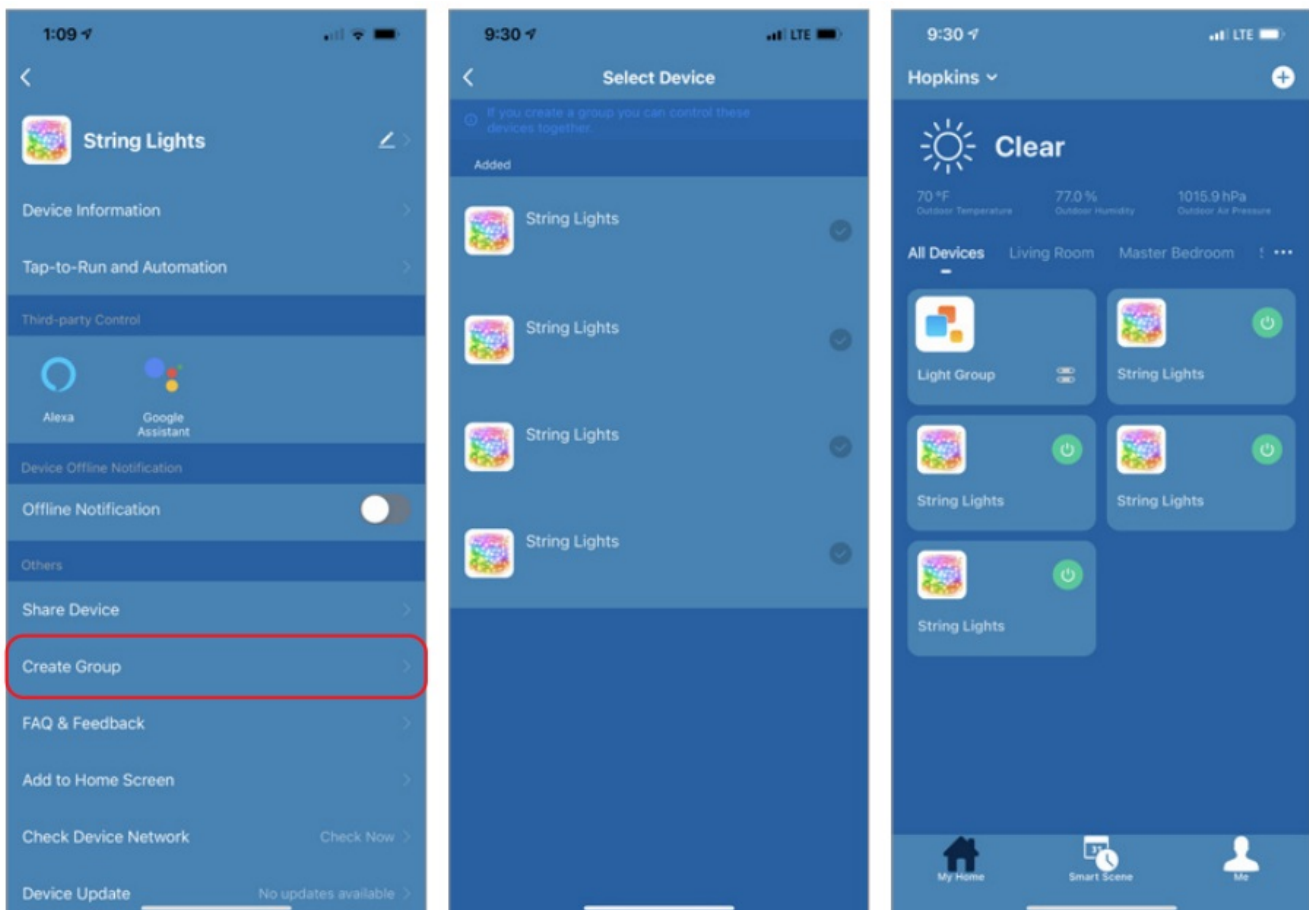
1:09

String Lights

Device Information

Tap-to-Run and Automation

Third-party Control

Alexa

Google Assistant

Device Offline Notification

Offline Notification

Others

Share Device

Create Group

FAQ & Feedback

Add to Home Screen

Check Device Network Check Now

Device Update No updates available

9:30 LTE

Select Device

If you create a group you can control these devices together.

Added

String Lights

String Lights

String Lights

String Lights

9:30 LTE

Hopkins

Clear

70 °F Outdoor Temperature

77.0 % Outdoor Humidity

1015.9 hPa Outdoor Air Pressure

All Devices Living Room Master Bedroom

Light Group

String Lights

String Lights

String Lights

String Lights

My Home

Smart Scene

Me